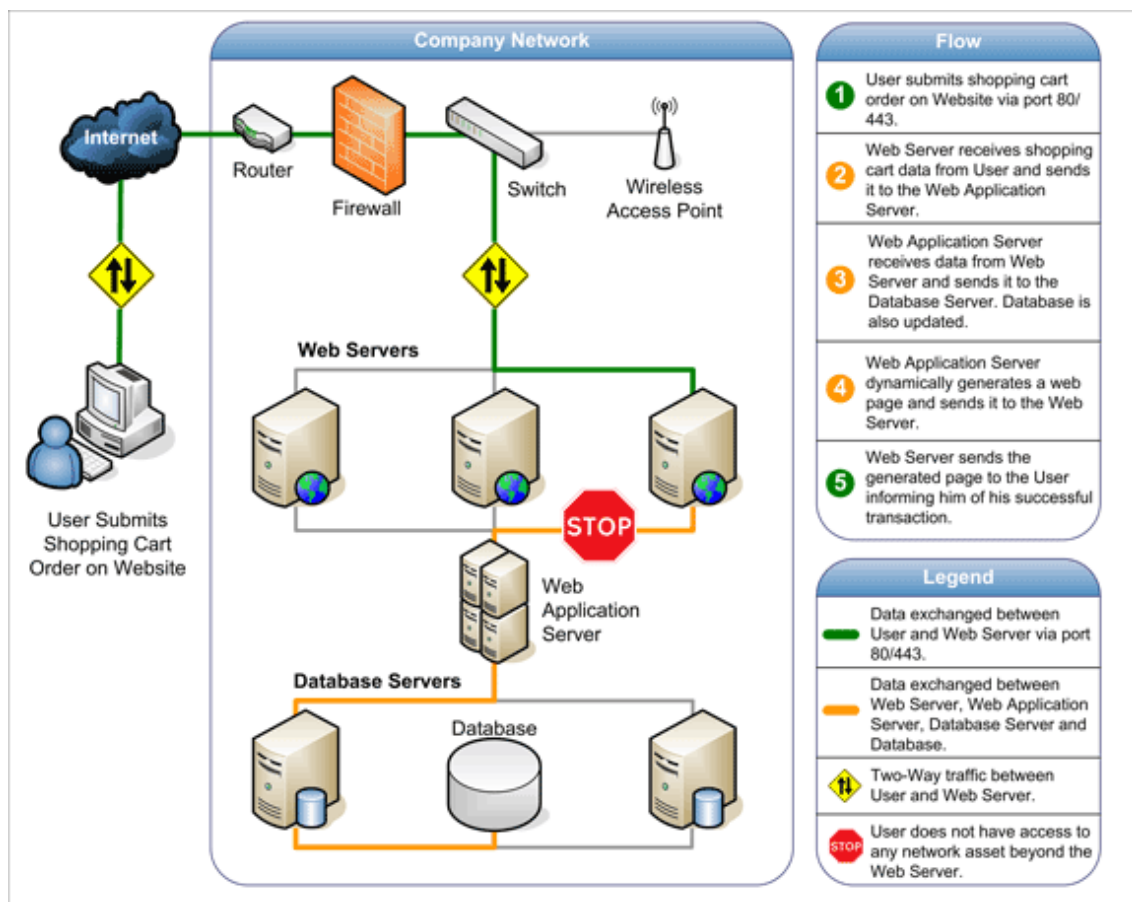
Company Network

Internet

Router

Firewall

Switch

Wireless Access Point

User Submits Shopping Cart Order on Website

Web Servers

STOP

Web Application Server

Database Servers

Database

Flow

1 User submits shopping cart order on Website via port 80/443.

2 Web Server receives shopping cart data from User and sends it to the Web Application Server.

3 Web Application Server receives data from Web Server and sends it to the Database Server. Database is also updated.

4 Web Application Server dynamically generates a web page and sends it to the Web Server.

5 Web Server sends the generated page to the User informing him of his successful transaction.

Legend

Data exchanged between User and Web Server via port 80/443.

Data exchanged between Web Server, Web Application Server, Database Server and Database.

Two-Way traffic between User and Web Server.

STOP User does not have access to any network asset beyond the Web Server.